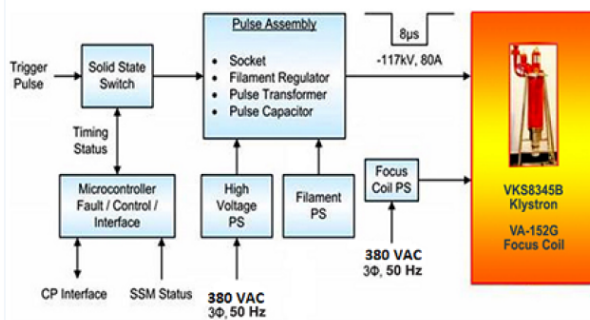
Trigger Pulse

Solid State Switch

Timing Status

Microcontroller Fault / Control / Interface

CP Interface

SSM Status

Pulse Assembly

- Socket
- Filament Regulator
- Pulse Transformer
- Pulse Capacitor

8μs

-117kV, 80A

High Voltage PS

380 VAC
3Φ, 50 Hz

Filament PS

Focus Coil PS

380 VAC
3Φ, 50 Hz

VKS8345B Klystron

VA-152G Focus Coil